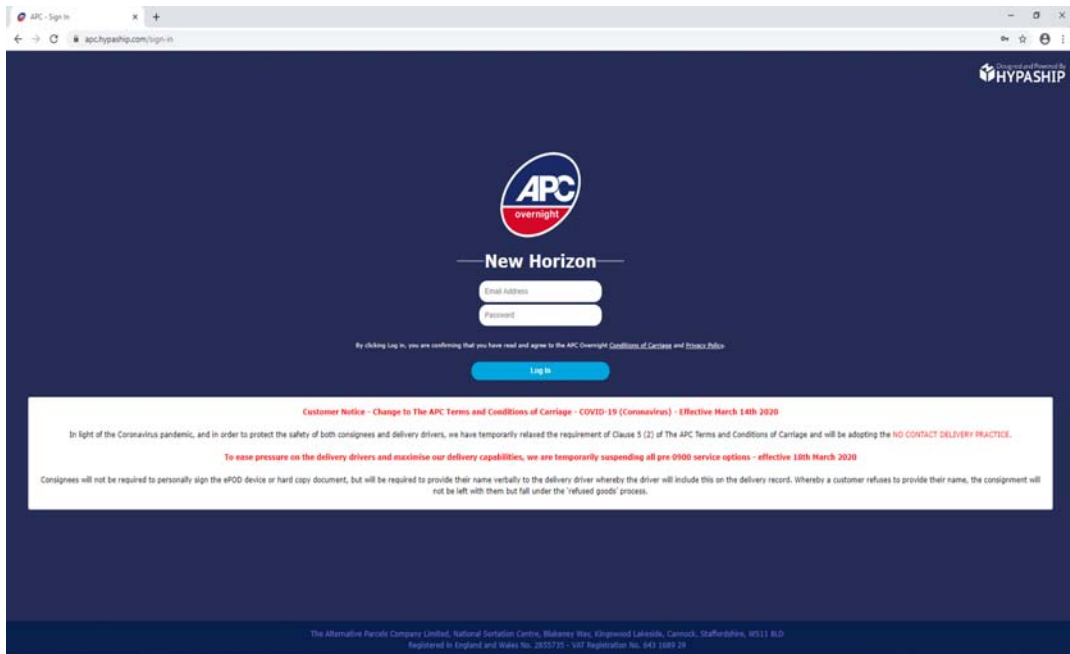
APC - Sign In ×

apc.hypaship.com/sign-in

Designed and Powered By
HYPASHIP

APC
overnight

New Horizon

Email Address

Password

By clicking Log in, you are confirming that you have read and agree to the APC Overnight Conditions of Carriage and Privacy Policy.

Log In

Customer Notice - Change to The APC Terms and Conditions of Carriage - COVID-19 (Coronavirus) - Effective March 14th 2020

In light of the Coronavirus pandemic, and in order to protect the safety of both consignees and delivery drivers, we have temporarily relaxed the requirement of Clause 5 (2) of The APC Terms and Conditions of Carriage and will be adopting the NO CONTACT DELIVERY PRACTICE.

To ease pressure on the delivery drivers and maximise our delivery capabilities, we are temporarily suspending all pre 0900 service options - effective 18th March 2020

Consignees will not be required to personally sign the ePOD device or hard copy document, but will be required to provide their name verbally to the delivery driver whereby the driver will include this on the delivery record. Whereby a customer refuses to provide their name, the consignment will not be left with them but fall under the 'refused goods' process.

The Alternative Parcels Company Limited, National Sortation Centre, Blakeney Way, Kingswood Lakeside, Cannock, Staffordshire, WS11 8LD
Registered in England and Wales No. 2855735 - VAT Registration No. 643 1689 29